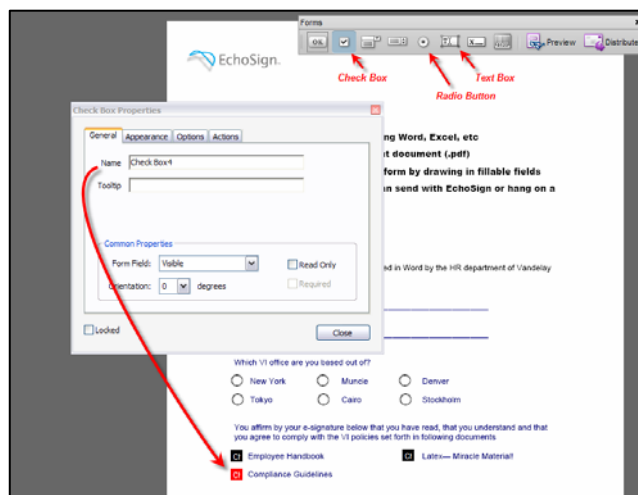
Forms

OK

Preview

Distribute

EchoSign.

Check Box

Radio Button

Text Box

Check Box Properties

General

Appearance

Options

Actions

Name Check Box4

Tooltip

Common Properties

Form Field: Visible

Read Only

Orientation: 0 degrees

Required

Locked

Close

ng Word, Excel, etc

t document (.pdf)

form by drawing in fillable fields

n send with EchoSign or hang on a

ed in Word by the HR department of Vandelay

Which VI office are you based out of?

New York

Muncie

Denver

Tokyo

Cairo

Stockholm

You affirm by your e-signature below that you have read, that you understand and that you agree to comply with the VI policies set forth in following documents

Employee Handbook

Latex— Miracle Material!

Compliance Guidelines